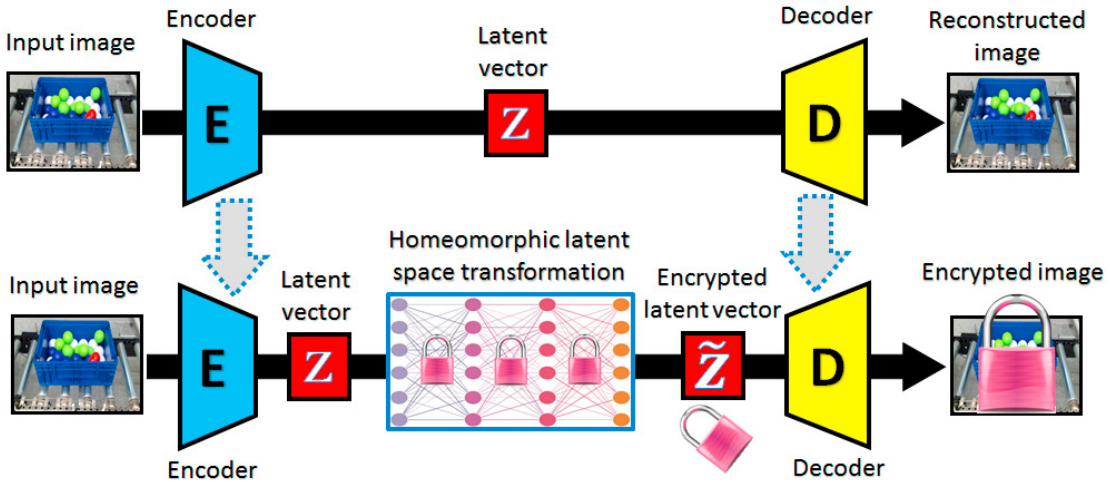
Input image

Encoder

E

Latent vector

Z

Decoder

D

Reconstructed image

Input image

E

Encoder

Latent vector

Z

Homeomorphic latent space transformation

Encrypted latent vector

$\tilde{Z}$

D

Decoder

Encrypted image